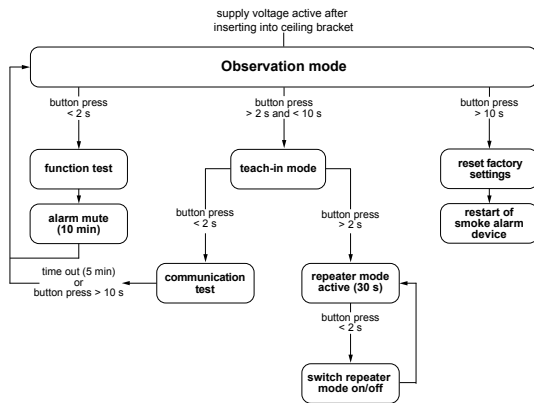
supply voltage active after inserting into ceiling bracket

Observation mode

button press < 2 s

button press > 2 s and < 10 s

button press > 10 s

function test

teach-in mode

reset factory settings

alarm mute (10 min)

restart of smoke alarm device

button press < 2 s

button press > 2 s

time out (5 min) or button press > 10 s

communication test

repeater mode active (30 s)

button press < 2 s

switch repeater mode on/off